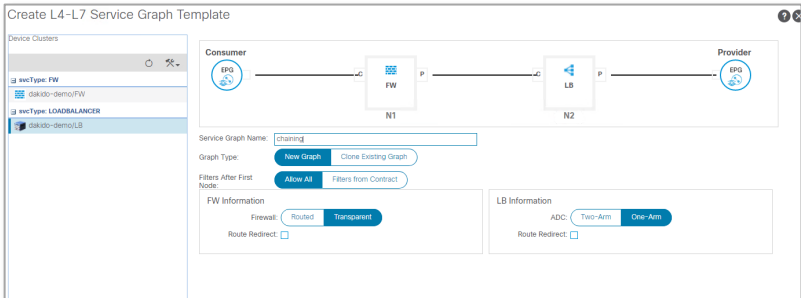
Create L4-L7 Service Graph Template

Device Clusters

svcType: FW
dakido-demo/FW
svcType: LOADBALANCER
dakido-demo/LB

Consumer
EPG
FW
P
N1
LB
P
N2
Provider
EPG

Service Graph Name: chaining
Graph Type: New Graph Clone Existing Graph
Filters After First Node: Allow All Filters from Contract

FW Information
Firewall: Routed Transparent
Route Redirect:

LB Information
ADC: Two-Arm One-Arm
Route Redirect: